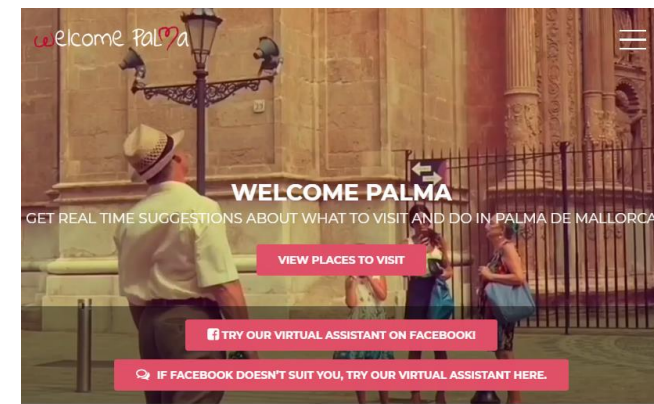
welcome Palma

WELCOME PALMA

GET REAL TIME SUGGESTIONS ABOUT WHAT TO VISIT AND DO IN PALMA DE MALLORCA

VIEW PLACES TO VISIT

TRY OUR VIRTUAL ASSISTANT ON FACEBOOK!

IF FACEBOOK DOESN'T SUIT YOU, TRY OUR VIRTUAL ASSISTANT HERE.